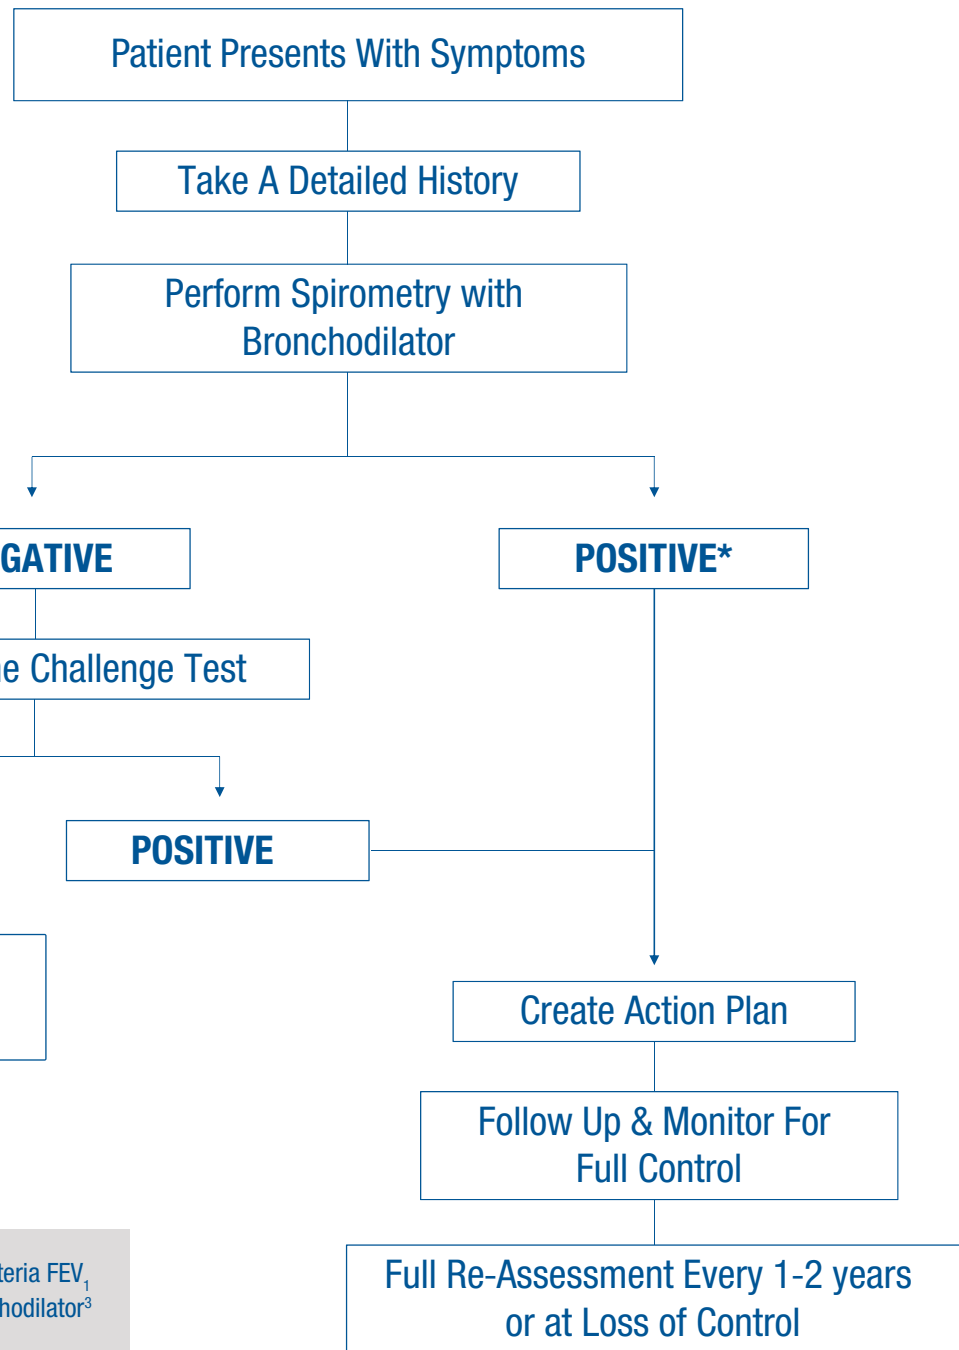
Patient Presents With Symptoms

Take A Detailed History

Perform Spirometry with Bronchodilator

GATIVE

POSITIVE*

e Challenge Test

POSITIVE

Create Action Plan

Follow Up & Monitor For Full Control

teria FEV$_1$
hodilator$^3$

Full Re-Assessment Every 1-2 years or at Loss of Control